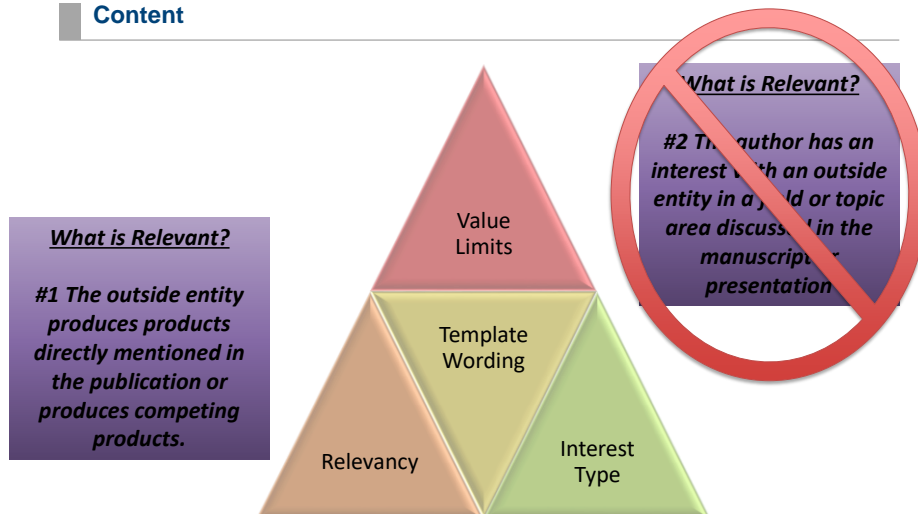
Content

What is Relevant?

#1 The outside entity produces products directly mentioned in the publication or produces competing products.

Value Limits

Template Wording

Relevancy

Interest Type

What is Relevant?

#2 Th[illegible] author has an interest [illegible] an outside entity in a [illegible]ld or topic area discuss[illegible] in the manuscript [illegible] presentation